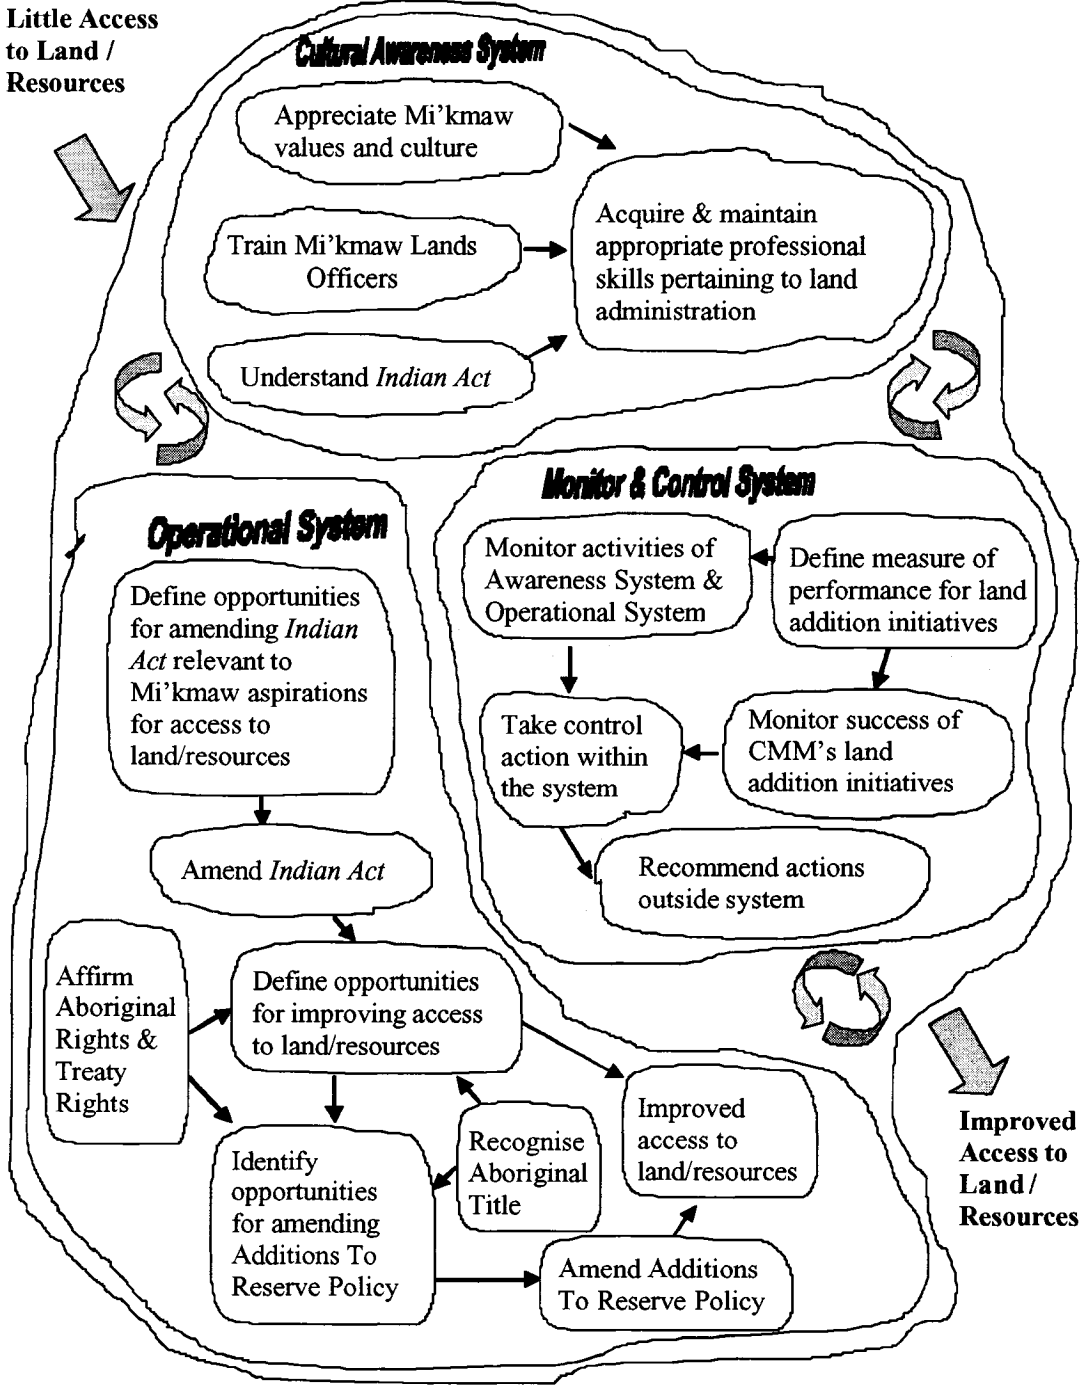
Little Access to Land / Resources

Cultural Awareness System

Appreciate Mi'kmaw values and culture

Train Mi'kmaw Lands Officers

Understand Indian Act

Acquire & maintain appropriate professional skills pertaining to land administration

Operational System

Define opportunities for amending Indian Act relevant to Mi'kmaw aspirations for access to land/resources

Amend Indian Act

Affirm Aboriginal Rights & Treaty Rights

Define opportunities for improving access to land/resources

Identify opportunities for amending Additions To Reserve Policy

Recognise Aboriginal Title

Improved access to land/resources

Amend Additions To Reserve Policy

Monitor & Control System

Monitor activities of Awareness System & Operational System

Define measure of performance for land addition initiatives

Take control action within the system

Monitor success of CMM's land addition initiatives

Recommend actions outside system

Improved Access to Land / Resources